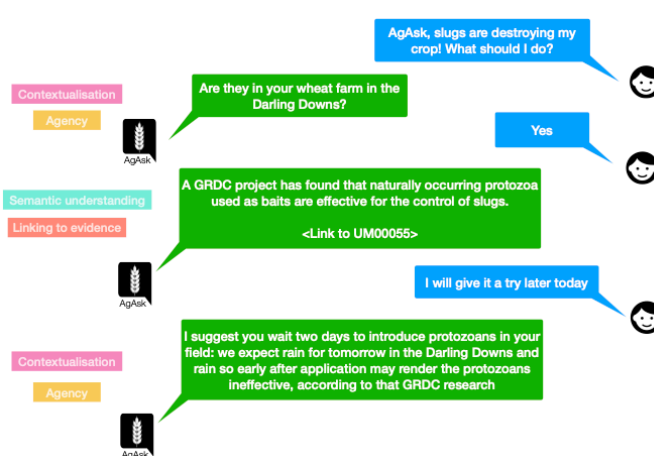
AgAsk, slugs are destroying my crop! What should I do?

Contextualisation

Agency

Are they in your wheat farm in the Darling Downs?

AgAsk

Yes

Semantic understanding

Linking to evidence

A GRDC project has found that naturally occurring protozoa used as baits are effective for the control of slugs.

<Link to UM00055>

AgAsk

I will give it a try later today

Contextualisation

Agency

I suggest you wait two days to introduce protozoans in your field: we expect rain for tomorrow in the Darling Downs and rain so early after application may render the protozoans ineffective, according to that GRDC research

AgAsk